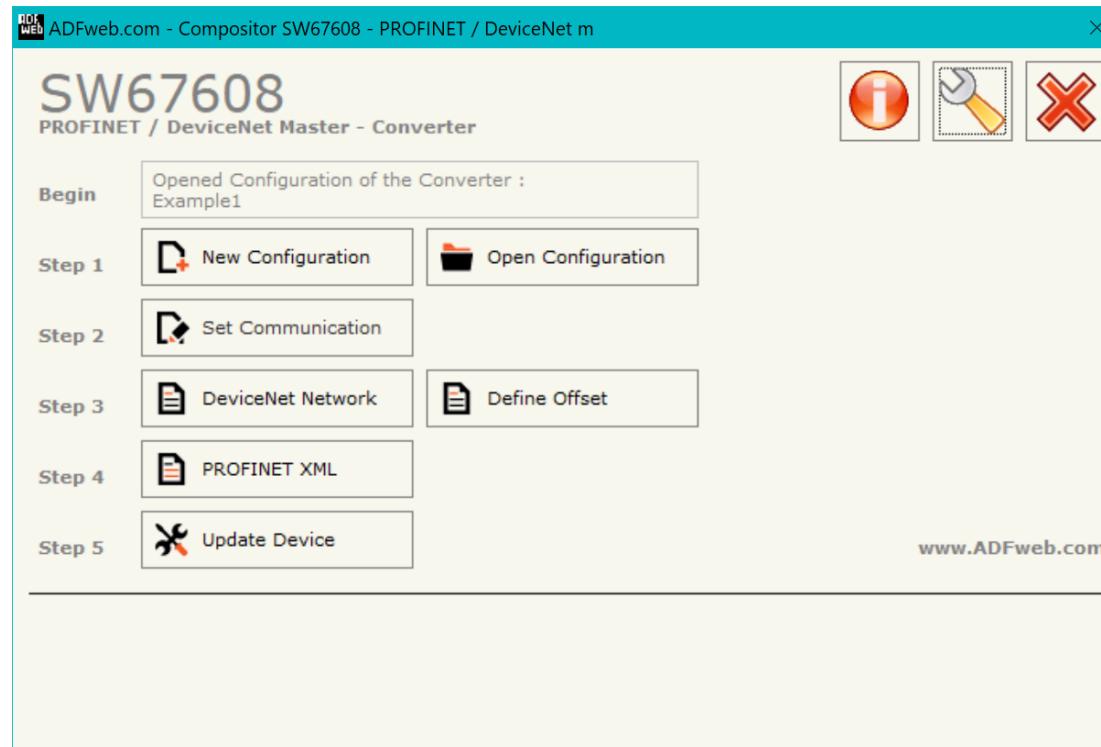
ADF WEB ADFweb.com - Compositor SW67608 - PROFINET / DeviceNet m

SW67608
PROFINET / DeviceNet Master - Converter

Begin
Opened Configuration of the Converter :
Example1

Step 1
New Configuration
Open Configuration

Step 2
Set Communication

Step 3
DeviceNet Network
Define Offset

Step 4
PROFINET XML

Step 5
Update Device

www.ADFweb.com